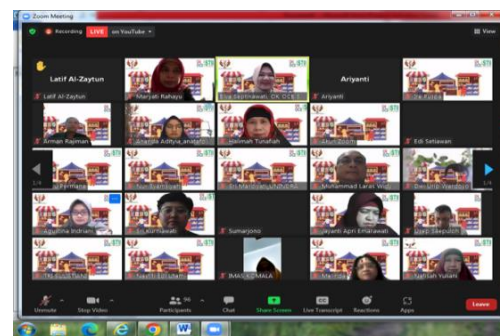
Zoom Meeting

Recording LIVE on YouTube

View

Latif Al-Zaytun

Ariyanti

Latif Al-Zaytun

Marjati Rahayu

Eva Septiawati, CK OCE 1

Ariyanti

Arman Rajman

Ananda Aditya_anaya

Halimah Tunafah

Edi Setiawan

Muhammad Larasi W

Agustine Indriani

Sri Kurniawati

Sumarjono

Jayanti Apri Emarawati

BMAS KOMALA

1/4

1/4

Unmute

Stop Video

Participants 96

Chat

Share Screen

Live Transcript

Reactions

Apps

Leave